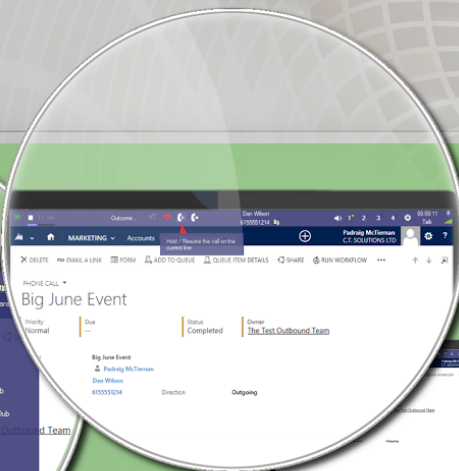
Outcome...
Dan Wilson
6155551214
1 2 3 4
00:00:11
Talk
Hold / Resume the call on the current line
MARKETING
Accounts
Padraig McTiernan
C.T. SOLUTIONS LTD
DELETE
EMAIL A LINK
FORM
ADD TO QUEUE
QUEUE ITEM DETAILS
SHARE
RUN WORKFLOW
PHONE CALL
Big June Event
Priority
Normal
Due
---
Status
Completed
Owner
The Test Outbound Team
Big June Event
Padraig McTiernan
Dan Wilson
6155551214
Direction
Outgoing
ub
ub
Outbound Team